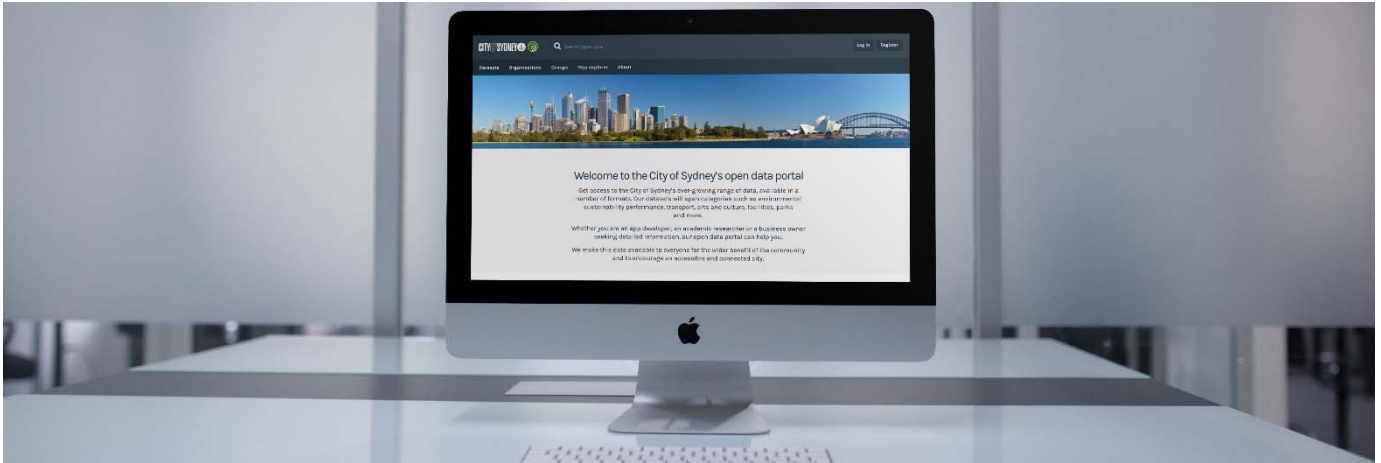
CITY OF SYDNEY

Search open data

Log in Register

Datasets Organisations Groups Map explorer About

Welcome to the City of Sydney's open data portal

Get access to the City of Sydney's ever-growing range of data, available in a number of formats. Our datasets will span categories such as environmental sustainability performance, transport, arts and culture, facilities, parks and more.

Whether you are an app developer, an academic researcher or a business owner seeking detailed information, our open data portal can help you.

We make this data available to everyone for the wider benefit of the community and to encourage an accessible and connected city.